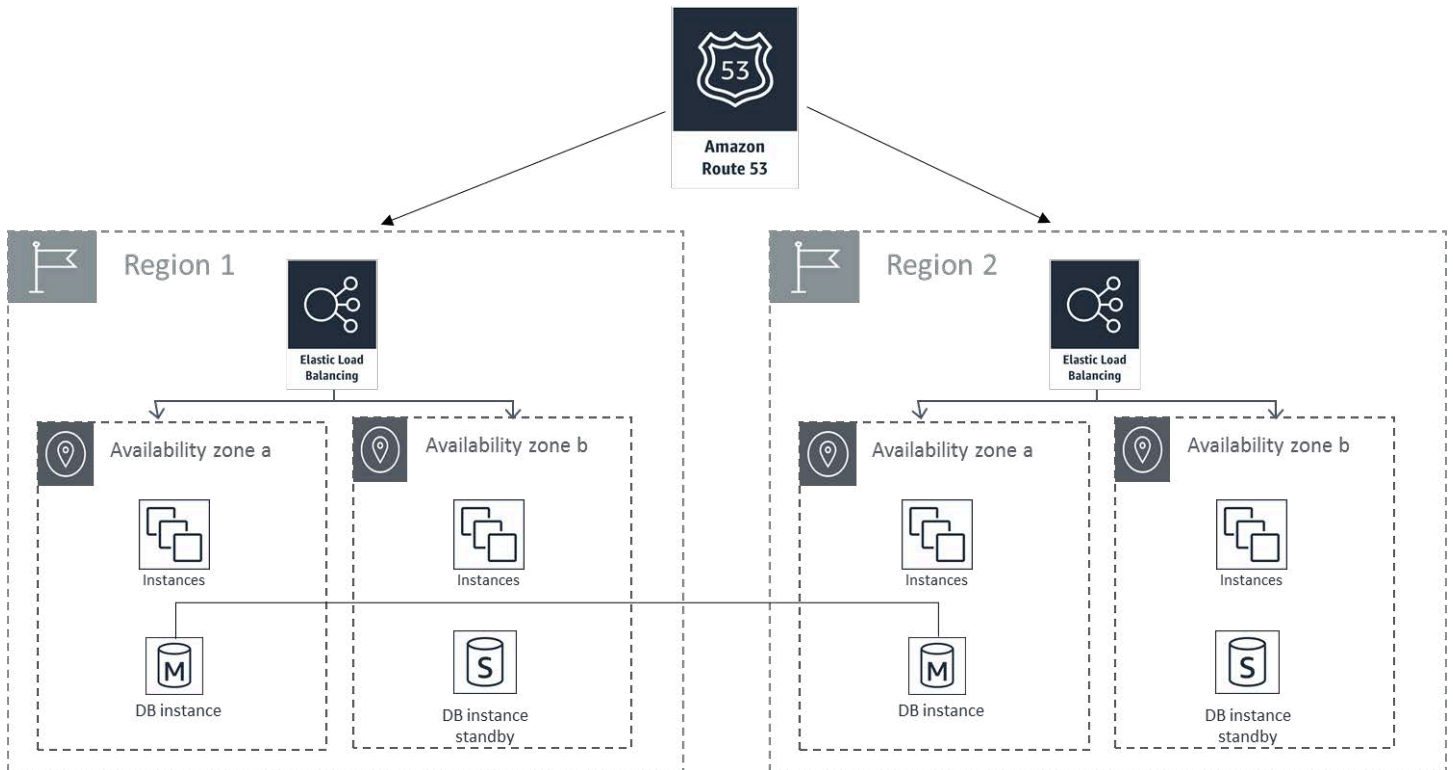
53

Amazon Route 53

Region 1

Elastic Load Balancing

Availability zone a

Instances

M

DB instance

Availability zone b

Instances

S

DB instance standby

Region 2

Elastic Load Balancing

Availability zone a

Instances

M

DB instance

Availability zone b

Instances

S

DB instance standby